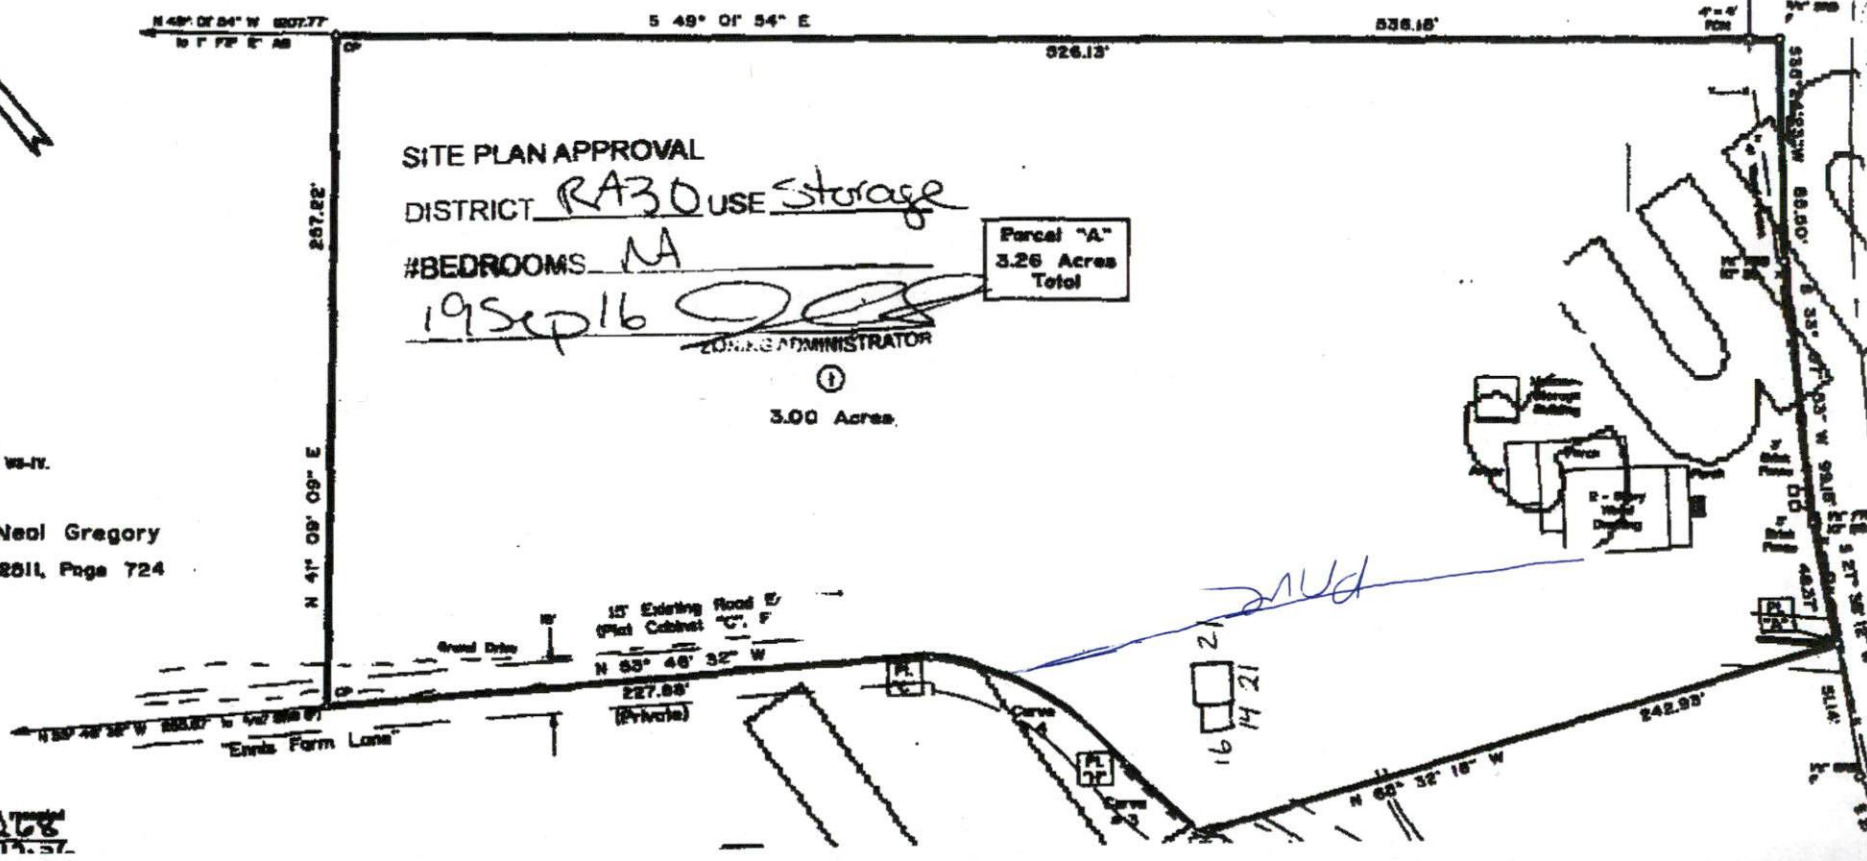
N 49° 01' 54" W 1207.77'
S 49° 01' 54" E
536.18'
526.13'
CP

SITE PLAN APPROVAL
DISTRICT RA30 USE Storage
#BEDROOMS NA
19Sep16
ZONING ADMINISTRATOR

Parcel "A"
3.26 Acres
Total

267.22'

①
3.00 Acres

N 41° 09' 09" E

Neal Gregory
2811, Page 724

15' Existing Road E/
(Plat Cabinet "C", F
Gravel Drive
N 63° 46' 32" W
227.88'
(Private)
"Ennis Farm Lane"
CP

PL "C"
Curve #4
PL "B"
Curve #3
N 68° 32' 16" W
242.93'
PL "A"

prive
21
21
14
16

2 - Story
Wood
Dwelling
Porch
Porch
Storage
Building